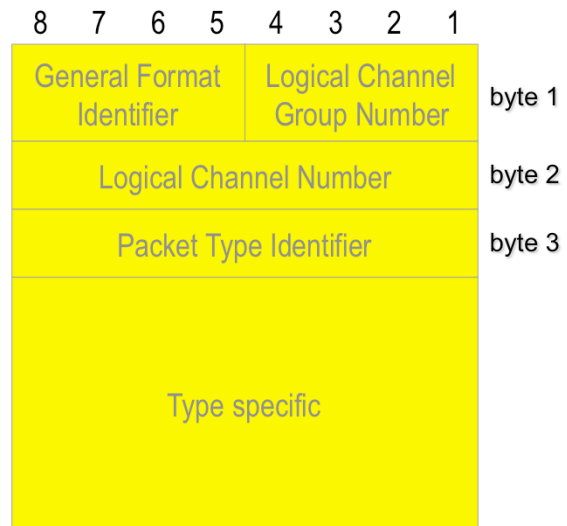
| 8 7 6 5 | 4 3 2 1 | |
|---|---|---|
| General Format Identifier | Logical Channel Group Number | byte 1 |
| Logical Channel Number | | byte 2 |
| Packet Type Identifier | | byte 3 |
| Type specific | | |